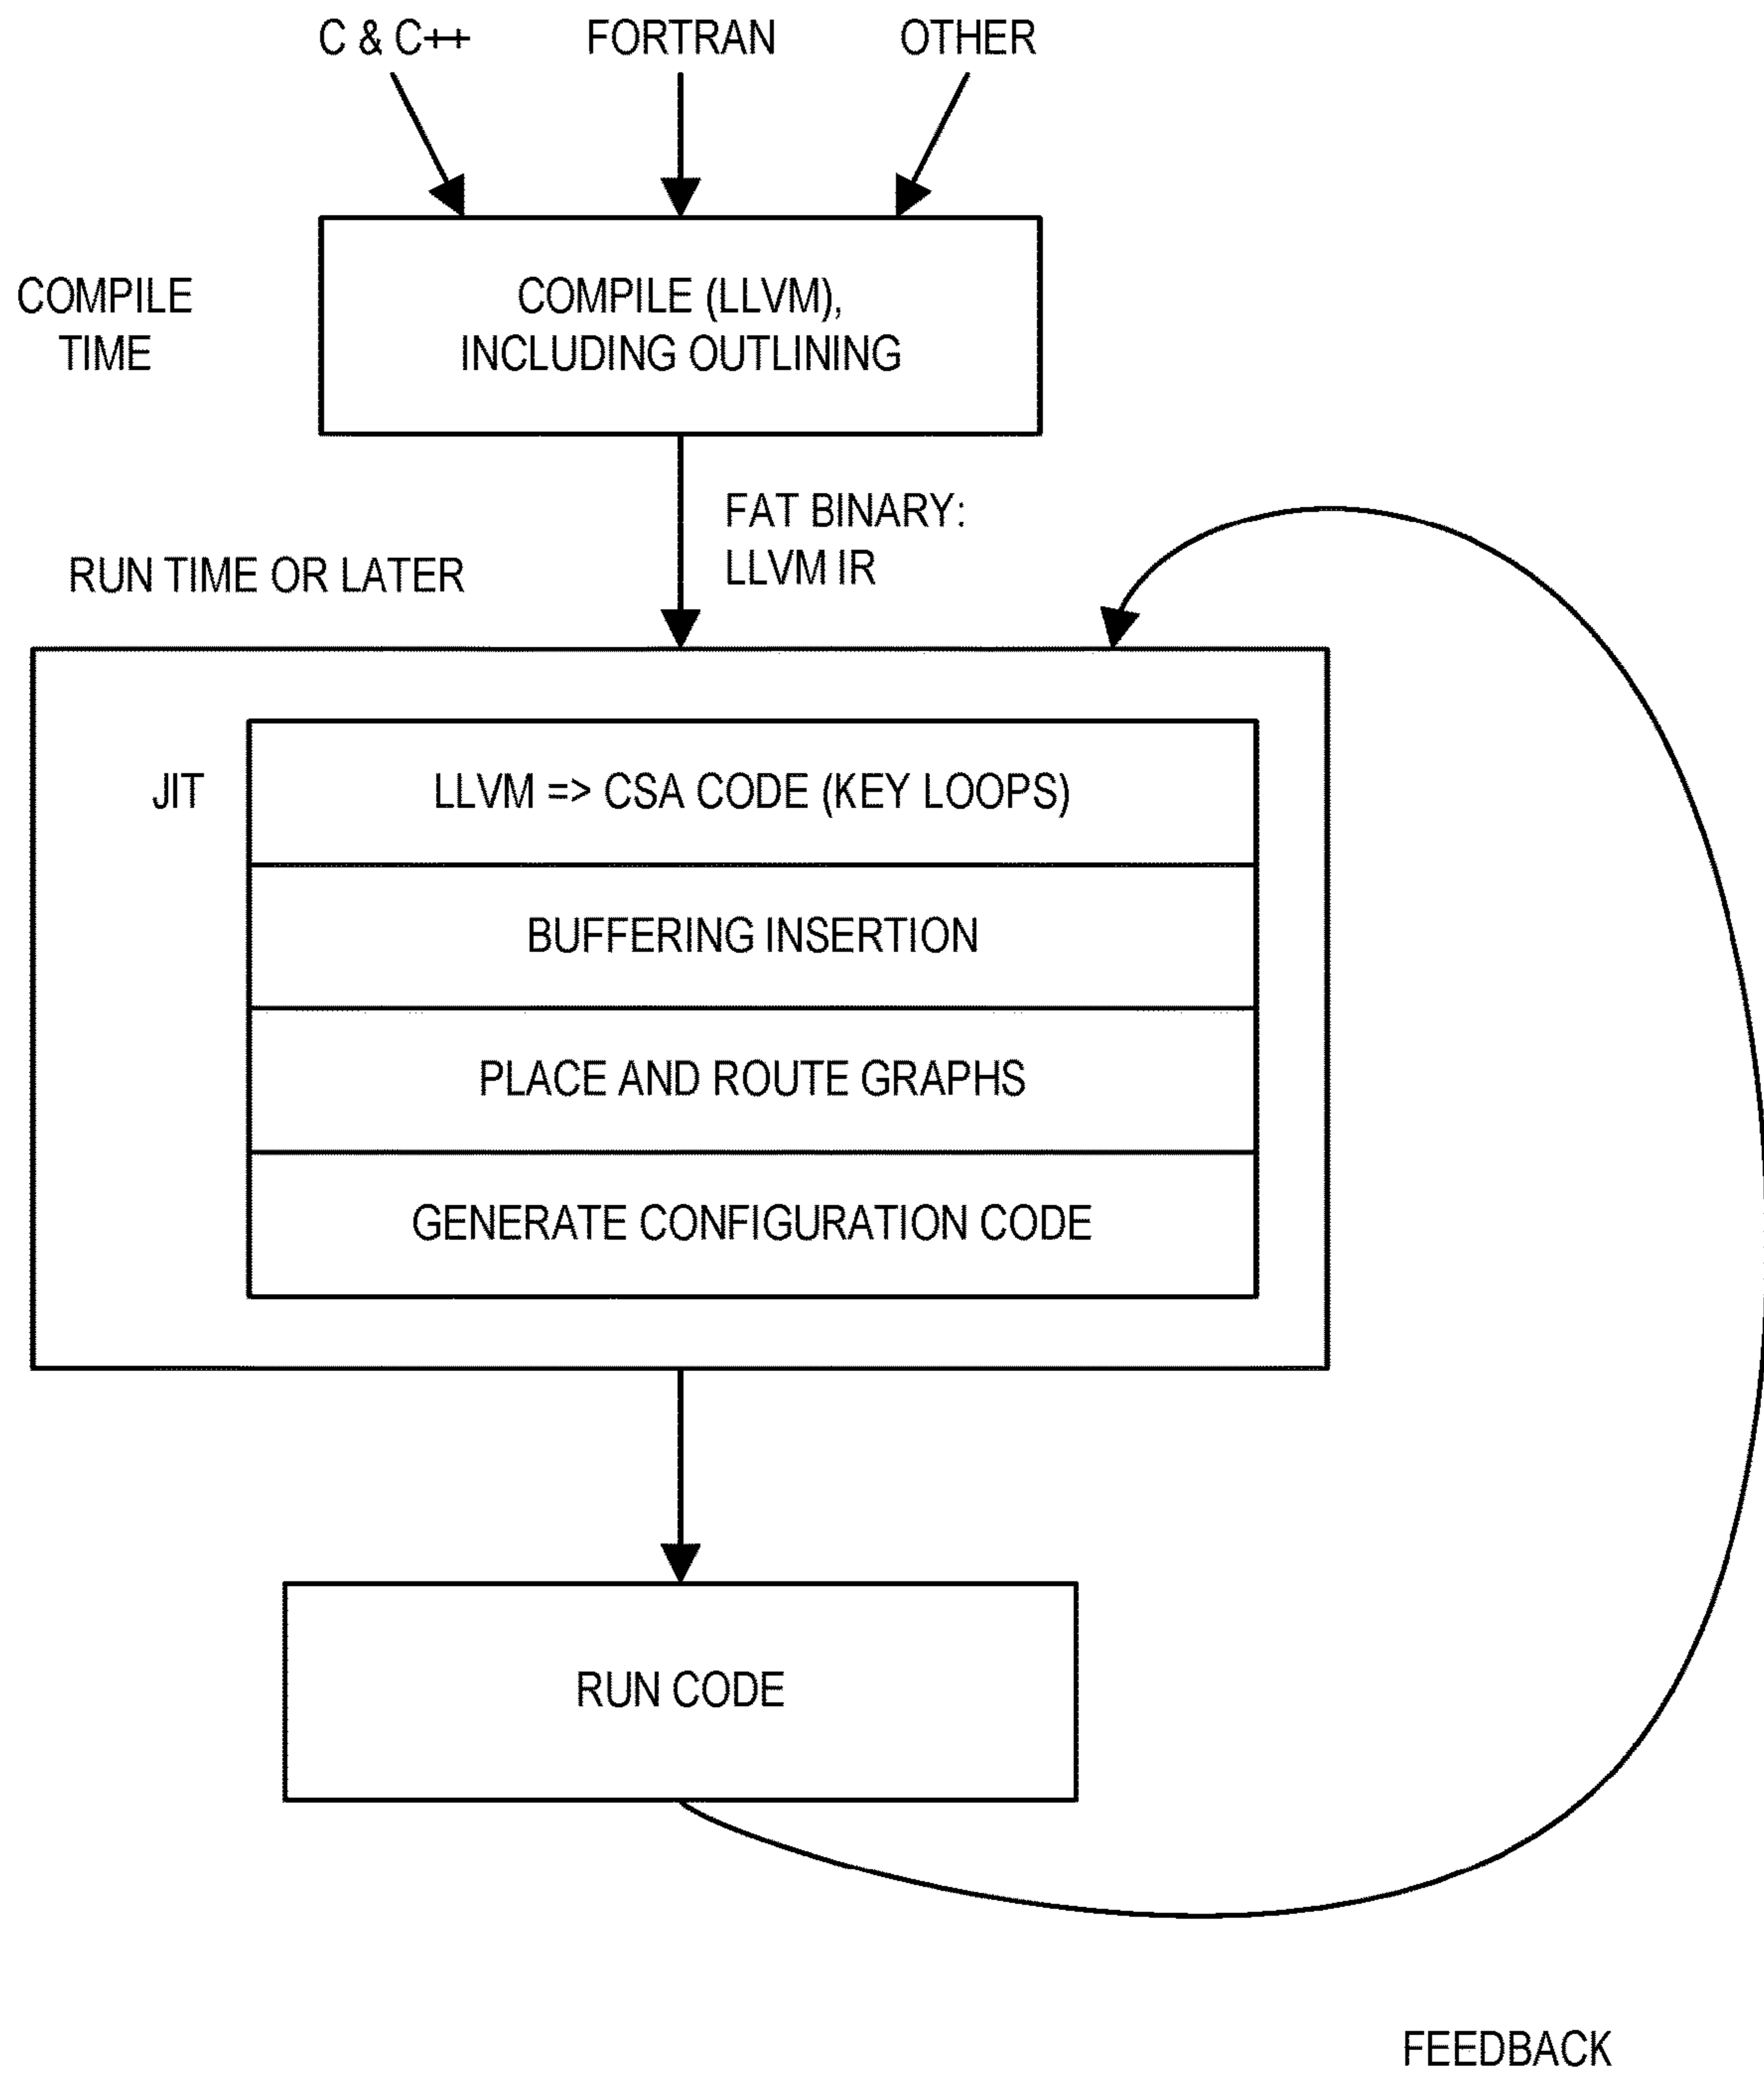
C & C++
FORTRAN
OTHER

COMPILE TIME

COMPILE (LLVM), INCLUDING OUTLINING

FAT BINARY: LLVM IR

RUN TIME OR LATER

JIT

LLVM => CSA CODE (KEY LOOPS)

BUFFERING INSERTION

PLACE AND ROUTE GRAPHS

GENERATE CONFIGURATION CODE

RUN CODE

FEEDBACK